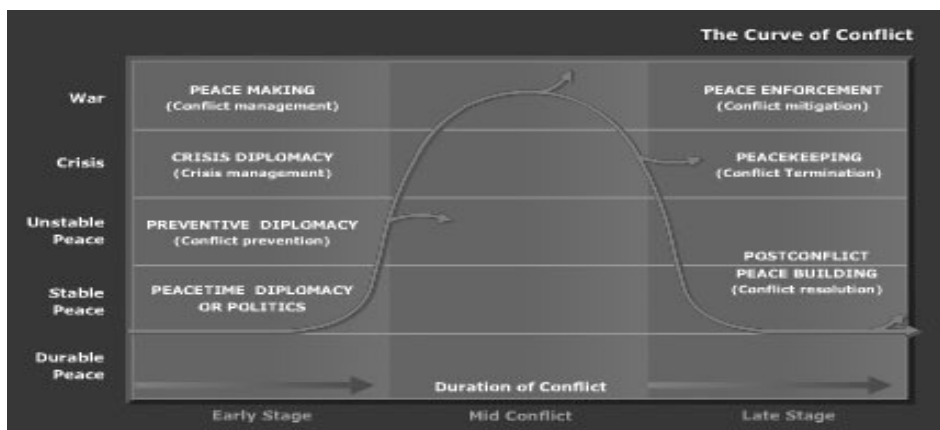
The Curve of Conflict

War

Crisis

Unstable Peace

Stable Peace

Durable Peace

PEACE MAKING
(Conflict management)

CRISIS DIPLOMACY
(Crisis management)

PREVENTIVE DIPLOMACY
(Conflict prevention)

PEACETIME DIPLOMACY OR POLITICS

PEACE ENFORCEMENT
(Conflict mitigation)

PEACEKEEPING
(Conflict Termination)

POSTCONFLICT PEACE BUILDING
(Conflict resolution)

Duration of Conflict

Early Stage

Mid Conflict

Late Stage